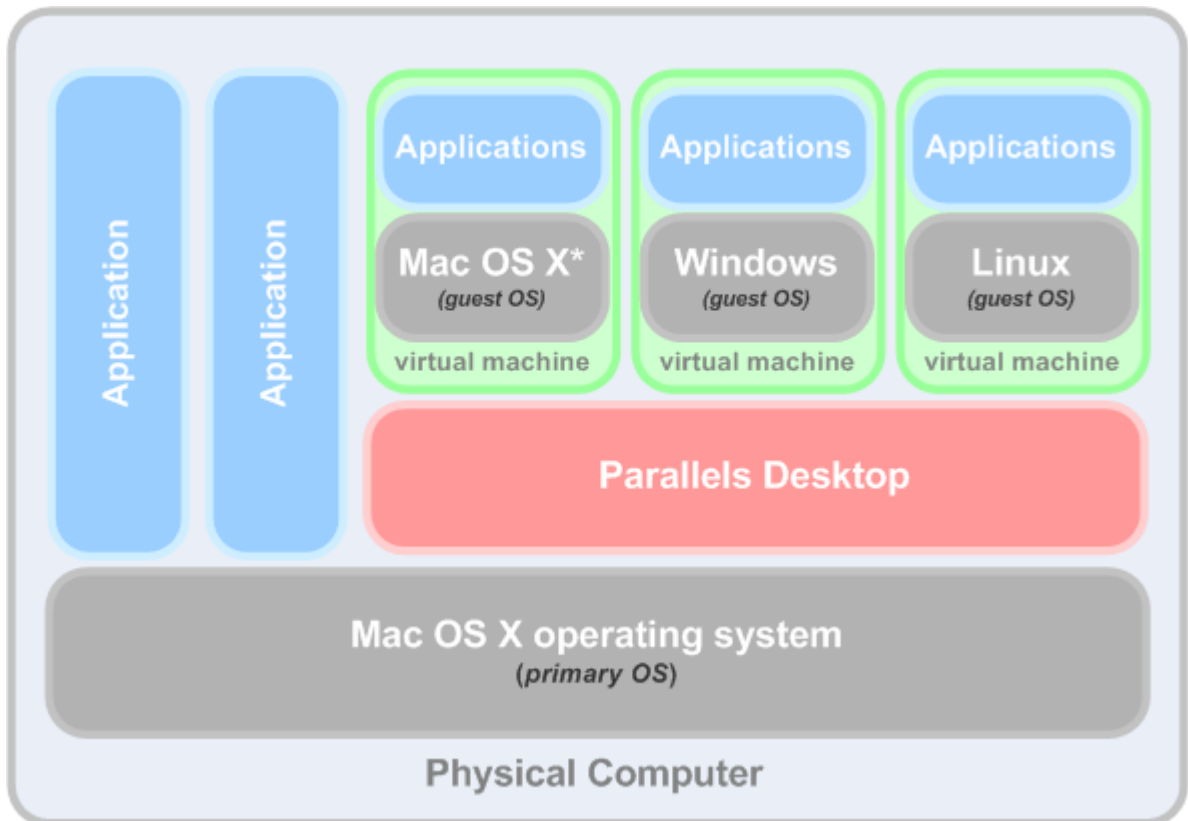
Application

Application

Applications

Mac OS X*
(guest OS)

virtual machine

Applications

Windows
(guest OS)

virtual machine

Applications

Linux
(guest OS)

virtual machine

Parallels Desktop

Mac OS X operating system
(primary OS)

Physical Computer